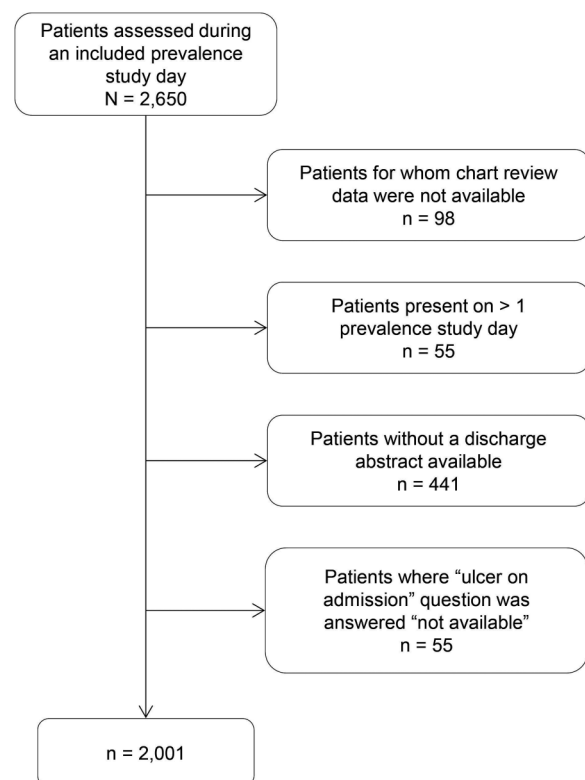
Patients assessed during an included prevalence study day
N = 2,650

Patients for whom chart review data were not available
n = 98

Patients present on > 1 prevalence study day
n = 55

Patients without a discharge abstract available
n = 441

Patients where “ulcer on admission” question was answered “not available”
n = 55

n = 2,001